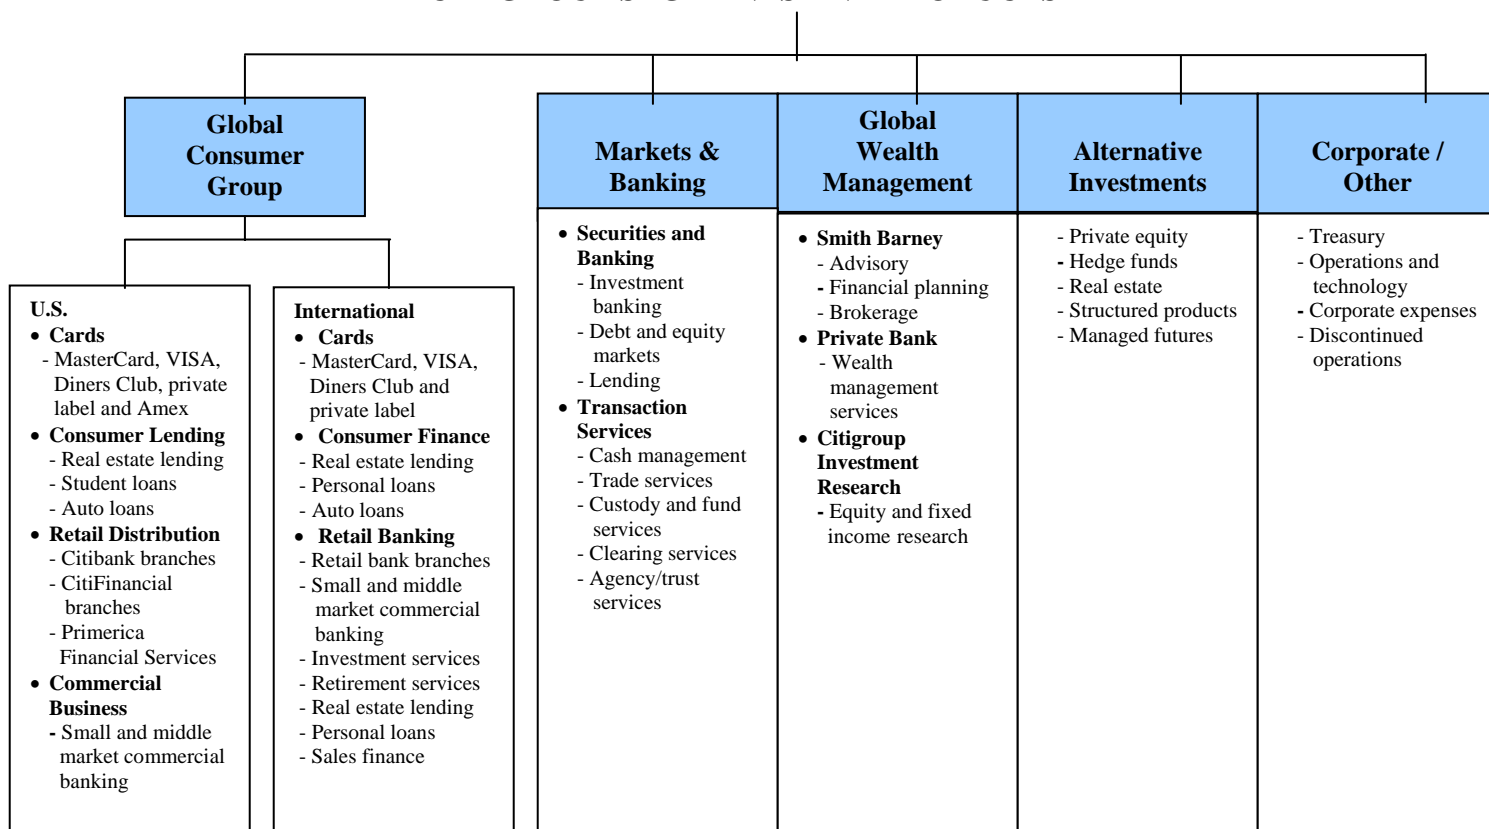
Global Consumer Group

U.S.
• Cards
- MasterCard, VISA, Diners Club, private label and Amex
• Consumer Lending
- Real estate lending
- Student loans
- Auto loans
• Retail Distribution
- Citibank branches
- CitiFinancial branches
- Primerica Financial Services
• Commercial Business
- Small and middle market commercial banking

International
• Cards
- MasterCard, VISA, Diners Club and private label
• Consumer Finance
- Real estate lending
- Personal loans
- Auto loans
• Retail Banking
- Retail bank branches
- Small and middle market commercial banking
- Investment services
- Retirement services
- Real estate lending
- Personal loans
- Sales finance

Markets & Banking

• Securities and Banking
- Investment banking
- Debt and equity markets
- Lending
• Transaction Services
- Cash management
- Trade services
- Custody and fund services
- Clearing services
- Agency/trust services

Global Wealth Management

• Smith Barney
- Advisory
- Financial planning
- Brokerage
• Private Bank
- Wealth management services
• Citigroup Investment Research
- Equity and fixed income research

Alternative Investments

- Private equity
- Hedge funds
- Real estate
- Structured products
- Managed futures

Corporate / Other

- Treasury
- Operations and technology
- Corporate expenses
- Discontinued operations